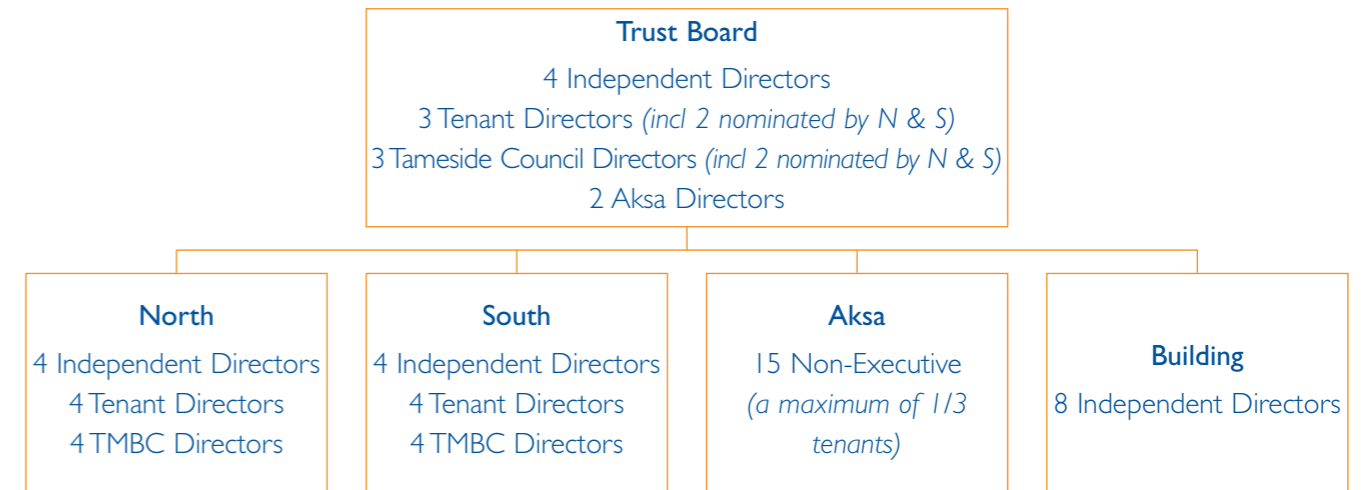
Trust Board
4 Independent Directors
3 Tenant Directors *(incl 2 nominated by N & S)*
3 Tameside Council Directors *(incl 2 nominated by N & S)*
2 Aksa Directors

North
4 Independent Directors
4 Tenant Directors
4 TMBC Directors

South
4 Independent Directors
4 Tenant Directors
4 TMBC Directors

Aksa
15 Non-Executive
*(a maximum of 1/3 tenants)*

Building
8 Independent Directors